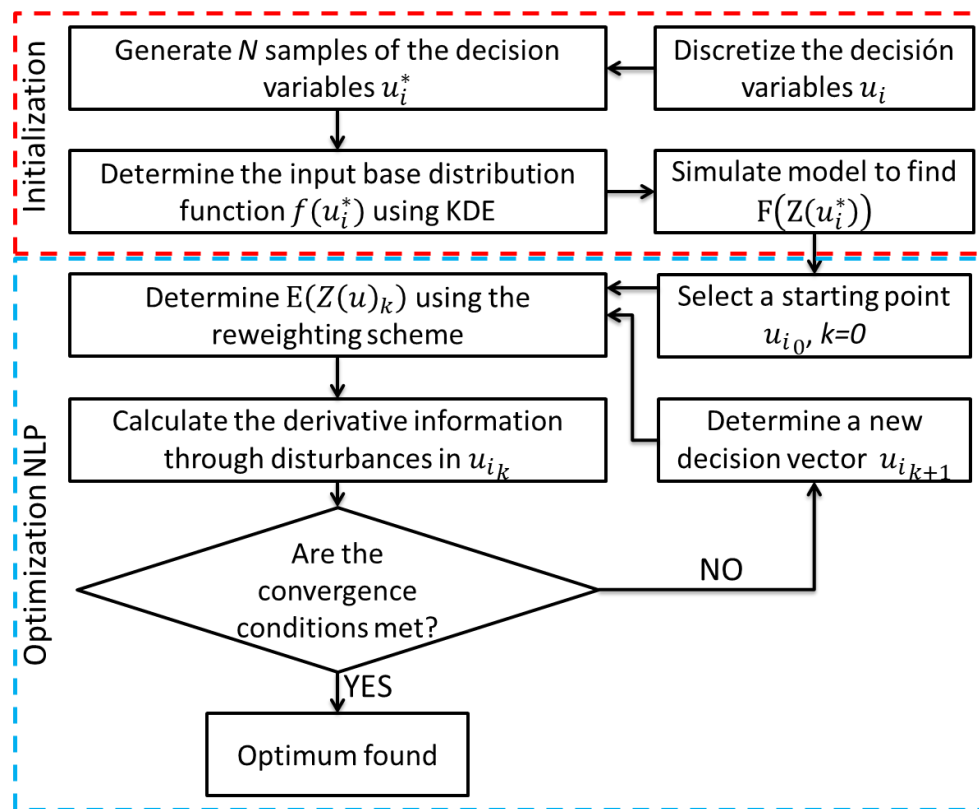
Initialization

Generate $N$ samples of the decision variables $u_i^*$

Discretize the decisión variables $u_i$

Determine the input base distribution function $f(u_i^*)$ using KDE

Simulate model to find $\mathrm{F}(\mathrm{Z}(u_i^*))$

Optimization NLP

Determine $\mathrm{E}(Z(u)_k)$ using the reweighting scheme

Select a starting point $u_{i_0}$, $k=0$

Calculate the derivative information through disturbances in $u_{i_k}$

Determine a new decision vector $u_{i_{k+1}}$

Are the convergence conditions met?

NO

YES

Optimum found